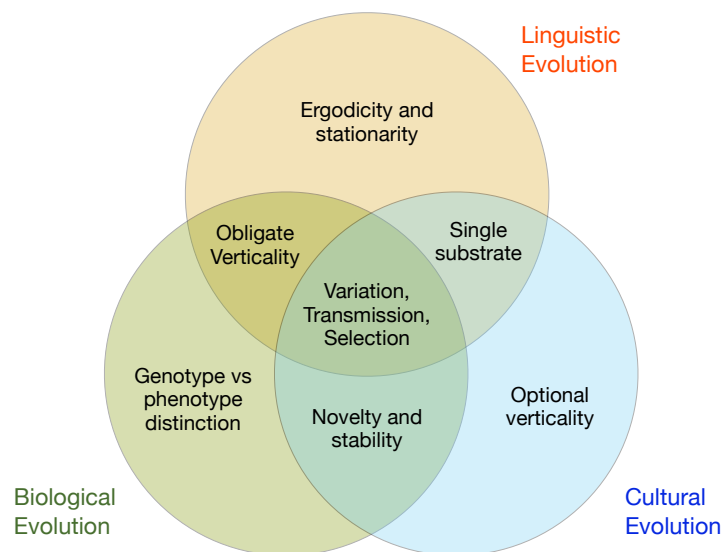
Linguistic Evolution

Ergodicity and stationarity

Obligate Verticality

Single substrate

Variation, Transmission, Selection

Genotype vs phenotype distinction

Novelty and stability

Optional verticality

Biological Evolution

Cultural Evolution